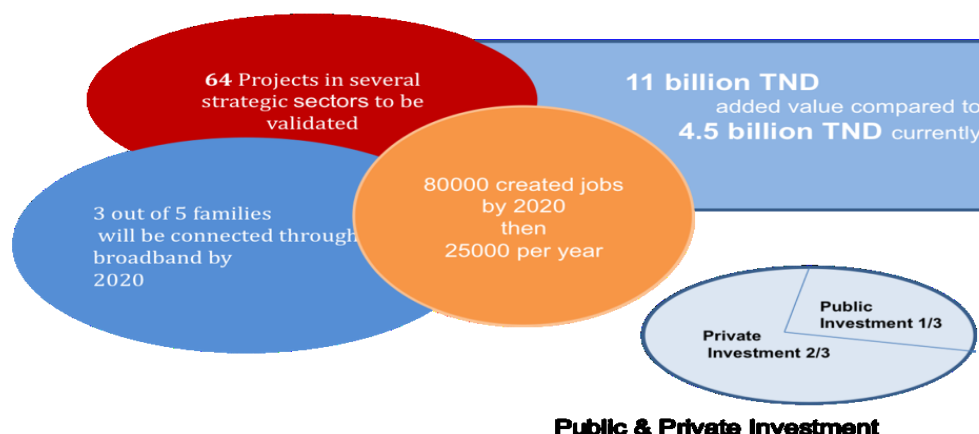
64 Projects in several strategic sectors to be validated

11 billion TND
added value compared to
4.5 billion TND currently

3 out of 5 families will be connected through broadband by 2020

80000 created jobs by 2020 then 25000 per year

Public Investment 1/3

Private Investment 2/3

Public & Private Investment